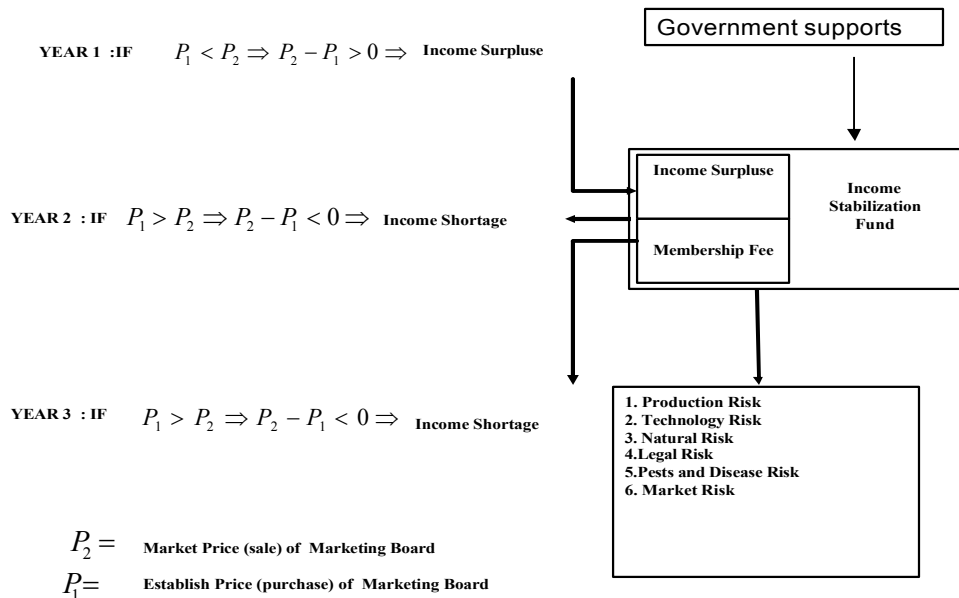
Government supports

YEAR 1 :IF $P_1 < P_2 \Rightarrow P_2 - P_1 > 0 \Rightarrow$ Income Surpluse

Income Surpluse

Membership Fee

Income Stabilization Fund

YEAR 2 : IF $P_1 > P_2 \Rightarrow P_2 - P_1 < 0 \Rightarrow$ Income Shortage

YEAR 3 : IF $P_1 > P_2 \Rightarrow P_2 - P_1 < 0 \Rightarrow$ Income Shortage

1. Production Risk
2. Technology Risk
3. Natural Risk
4.Legal Risk
5.Pests and Disease Risk
6. Market Risk

$P_2 =$ Market Price (sale) of Marketing Board

$P_1 =$ Establish Price (purchase) of Marketing Board